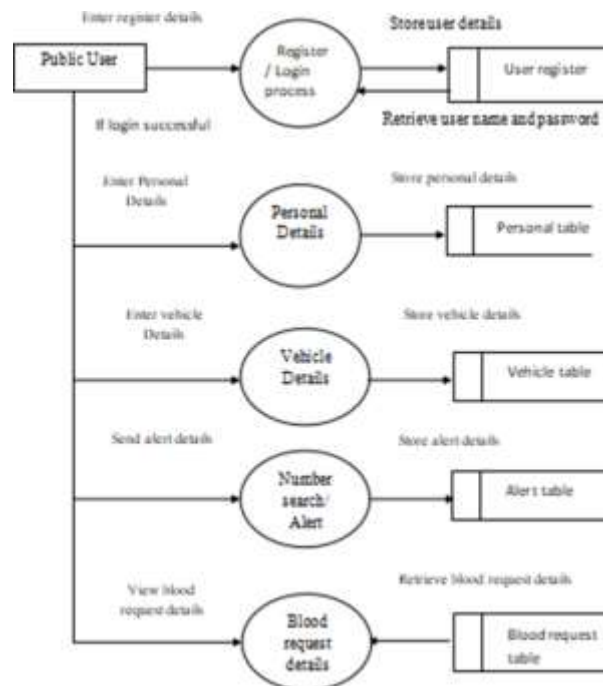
Enter register details

Public User

Register / Login process

Store user details

User register

Retrieve user name and password

If login successful

Enter Personal Details

Personal Details

Store personal details

Personal table

Enter vehicle Details

Vehicle Details

Store vehicle details

Vehicle table

Send alert details

Number search/ Alert

Store alert details

Alert table

View blood request details

Blood request details

Retrieve blood request details

Blood request table